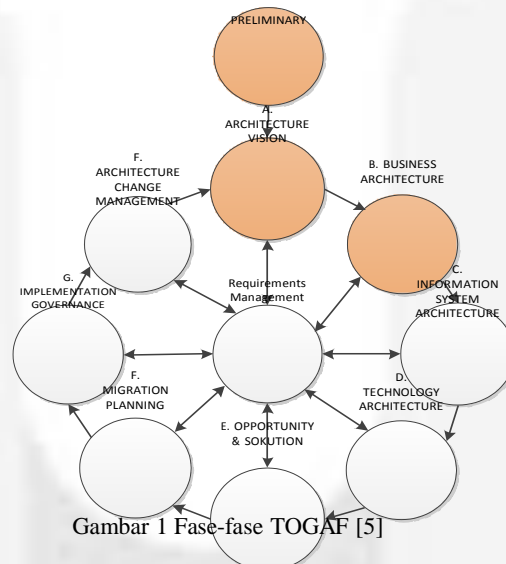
PRELIMINARY

A. ARCHITECTURE VISION

F. ARCHITECTURE CHANGE MANAGEMENT

B. BUSINESS ARCHITECTURE

G. IMPLEMENTATION GOVERNANCE

Requirements Management

C. INFORMATION SYSTEM ARCHITECTURE

F. MIGRATION PLANNING

D. TECHNOLOGY ARCHITECTURE

E. OPPORTUNITY & SOKUTION

Gambar 1 Fase-fase TOGAF [5]